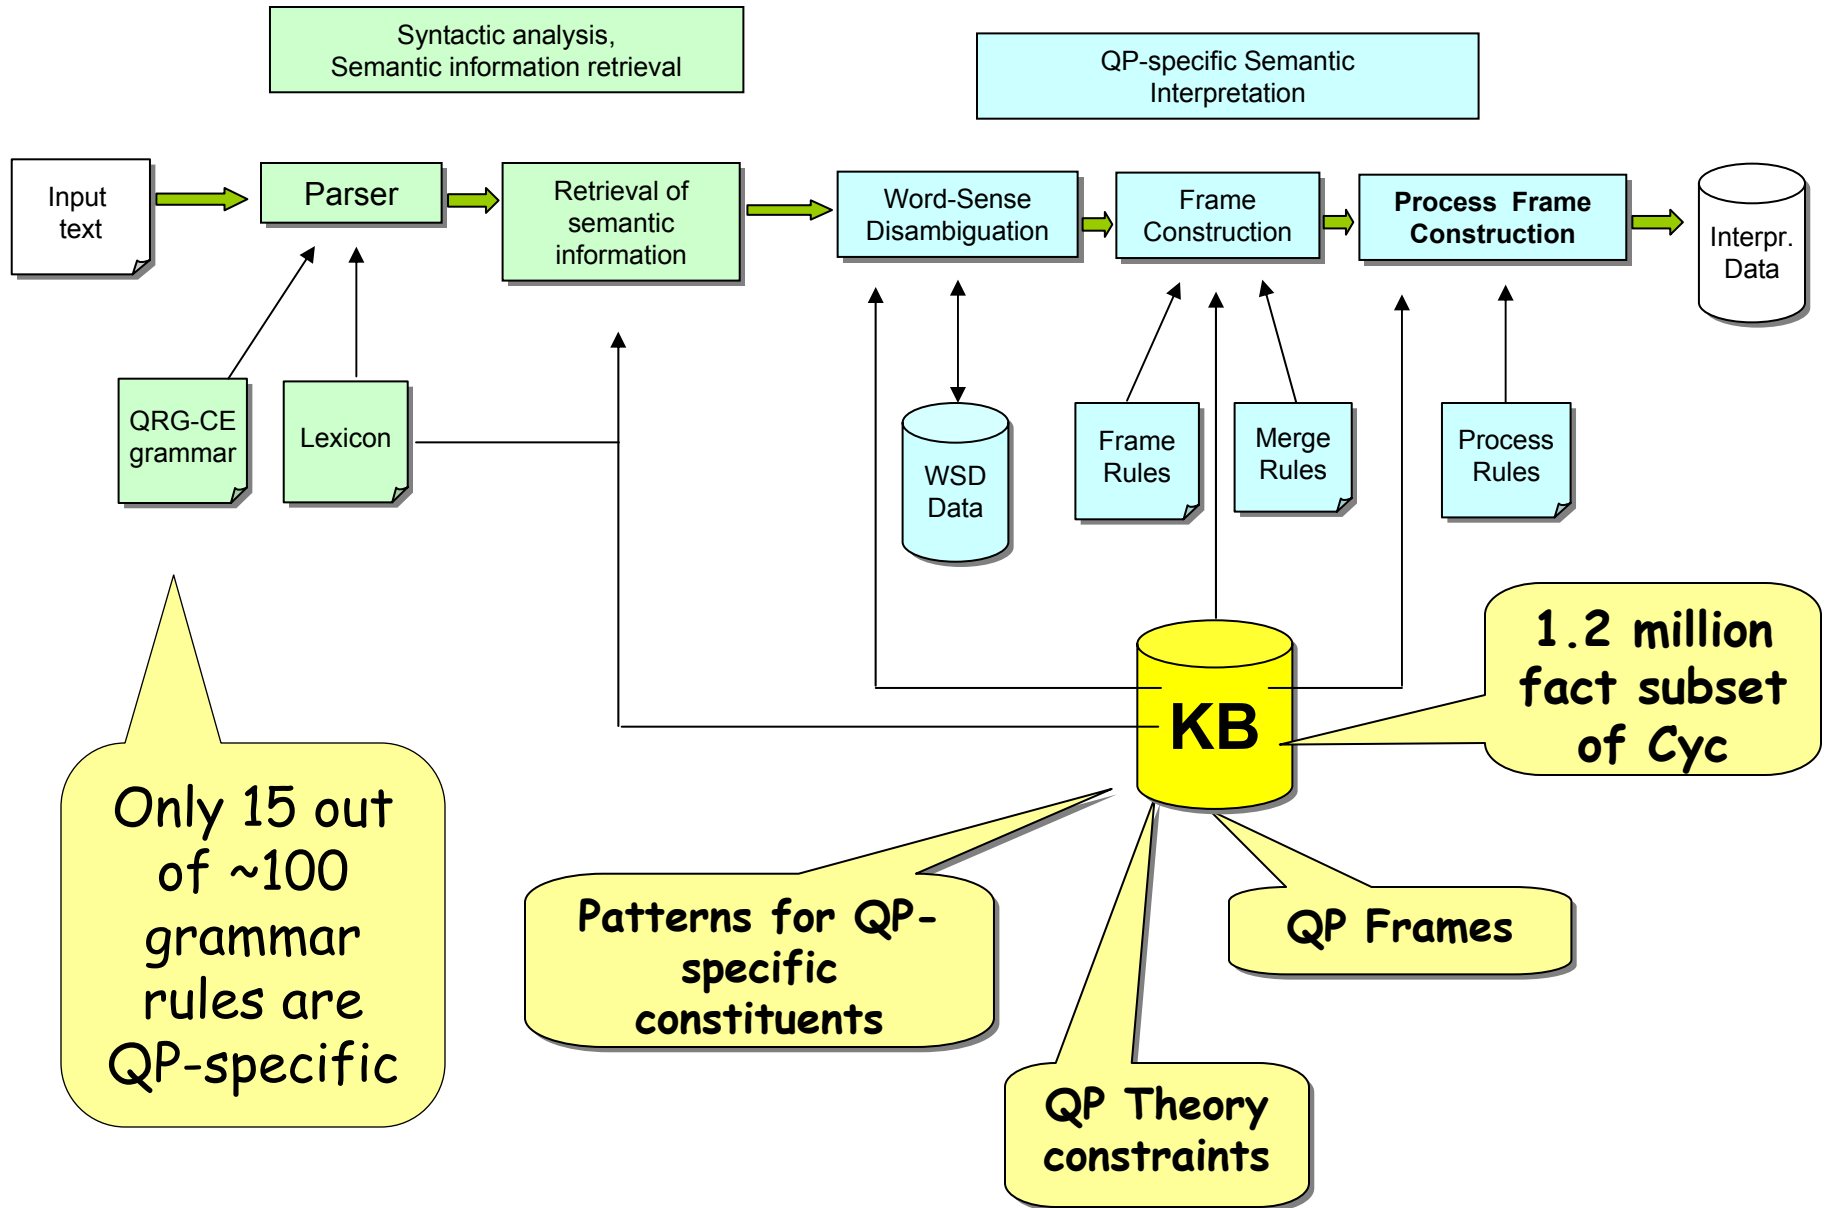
Syntactic analysis, Semantic information retrieval

QP-specific Semantic Interpretation

Input text

Parser

Retrieval of semantic information

Word-Sense Disambiguation

Frame Construction

Process Frame Construction

Interpr. Data

QRG-CE grammar

Lexicon

WSD Data

Frame Rules

Merge Rules

Process Rules

KB

1.2 million fact subset of Cyc

Only 15 out of ~100 grammar rules are QP-specific

Patterns for QP-specific constituents

QP Frames

QP Theory constraints